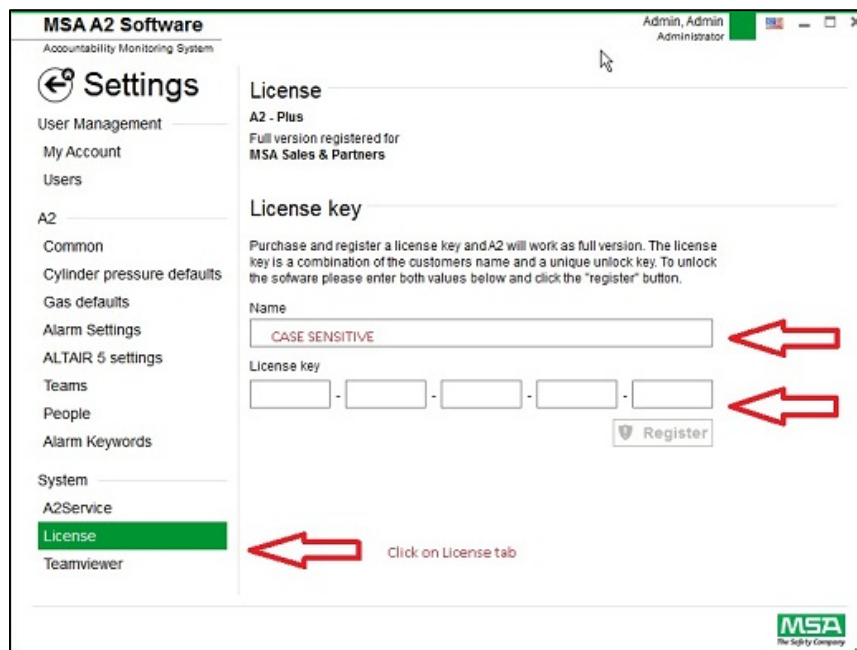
MSA A2 Software
Accountability Monitoring System

Admin, Admin
Administrator

Settings

User Management
My Account
Users

A2
Common
Cylinder pressure defaults
Gas defaults
Alarm Settings
ALTAIR 5 settings
Teams
People
Alarm Keywords

System
A2Service
License
Teamviewer

License
A2 - Plus
Full version registered for
MSA Sales & Partners

License key
Purchase and register a license key and A2 will work as full version. The license key is a combination of the customers name and a unique unlock key. To unlock the sofware please enter both values below and click the "register" button.

Name
CASE SENSITIVE

License key
- - - -

Register

Click on License tab

MSA
The Safety Company